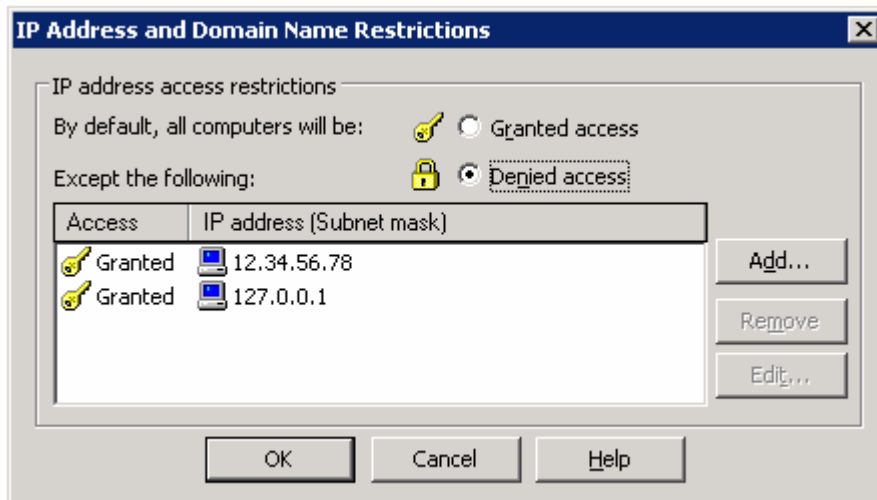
IP Address and Domain Name Restrictions

IP address access restrictions

By default, all computers will be: Granted access

Except the following: Denied access

| Access | IP address (Subnet mask) |
|---|---|
| Granted | 12.34.56.78 |
| Granted | 127.0.0.1 |

Add...

Remove

Edit...

OK

Cancel

Help